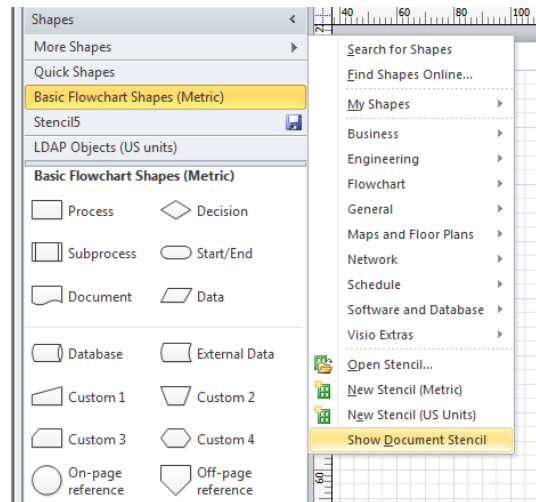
Shapes
More Shapes
Quick Shapes
Basic Flowchart Shapes (Metric)
Stencil5
LDAP Objects (US units)
Basic Flowchart Shapes (Metric)
Process
Decision
Subprocess
Start/End
Document
Data
Database
External Data
Custom 1
Custom 2
Custom 3
Custom 4
On-page reference
Off-page reference

40 60 80 100

Search for Shapes
Find Shapes Online...
My Shapes
Business
Engineering
Flowchart
General
Maps and Floor Plans
Network
Schedule
Software and Database
Visio Extras
Open Stencil...
New Stencil (Metric)
New Stencil (US Units)
Show Document Stencil